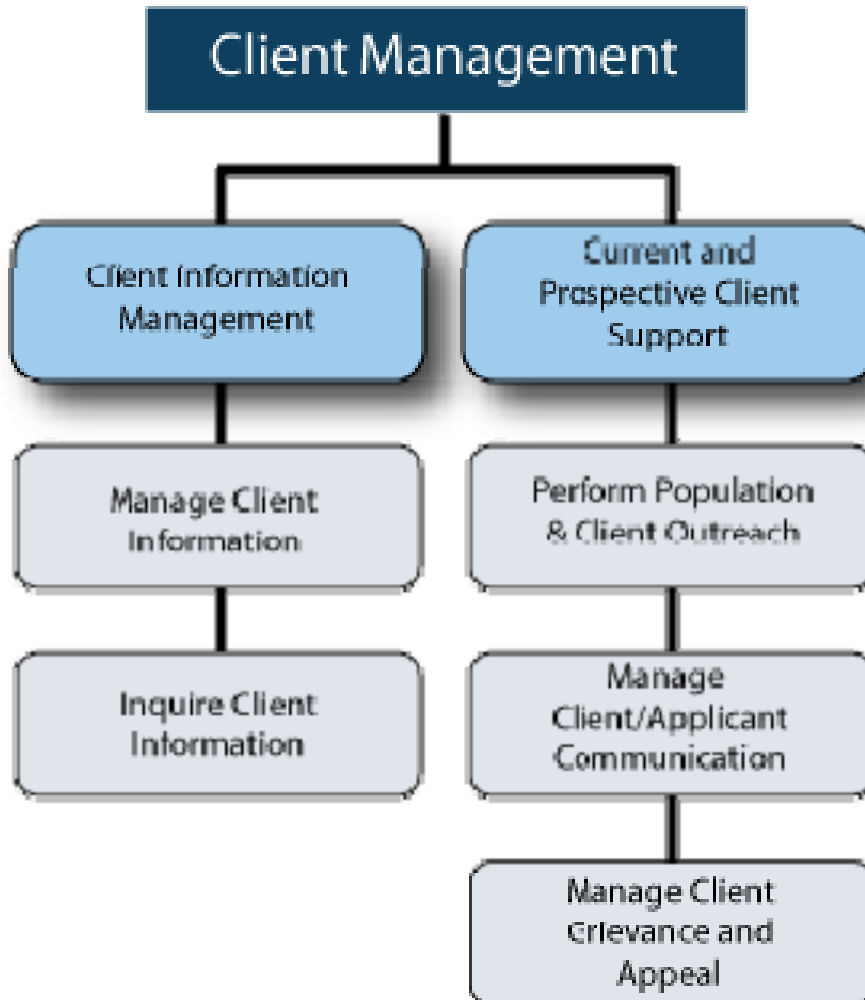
Client Management

Client Information Management

Manage Client Information

Inquire Client Information

Current and Prospective Client Support

Perform Population & Client Outreach

Manage Client/Applicant Communication

Manage Client Grievance and Appeal